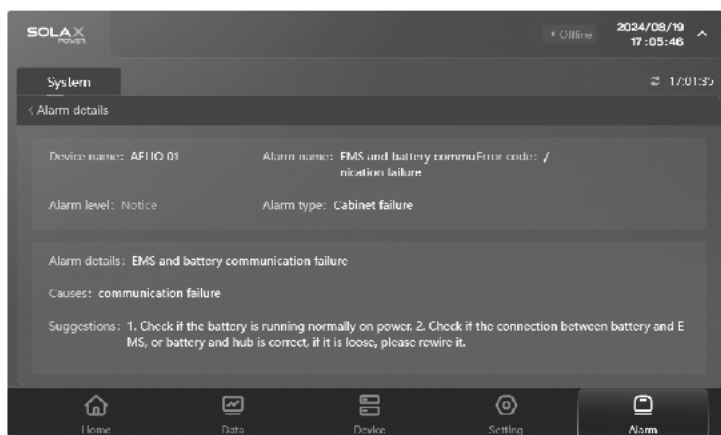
SOLAX POWER

• Offline

2024/08/19
17:05:46

System

17:01:35

< Alarm details

Device name: AELIO 01

Alarm name: EMS and battery communication failure

Error code: /

Alarm level: Notice

Alarm type: Cabinet failure

Alarm details: EMS and battery communication failure

Causes: communication failure

Suggestions: 1. Check if the battery is running normally on power. 2. Check if the connection between battery and EMS, or battery and hub is correct, if it is loose, please rewire it.

Home

Data

Device

Setting

Alarm